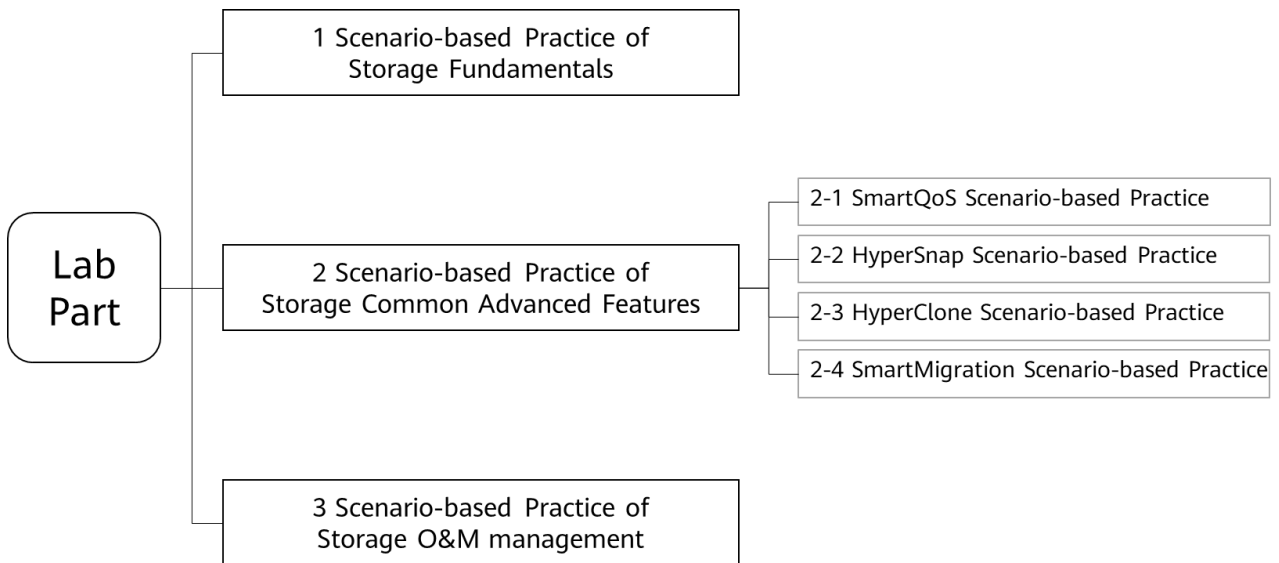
Lab Part

1 Scenario-based Practice of Storage Fundamentals

2 Scenario-based Practice of Storage Common Advanced Features

2-1 SmartQoS Scenario-based Practice

2-2 HyperSnap Scenario-based Practice

2-3 HyperClone Scenario-based Practice

2-4 SmartMigration Scenario-based Practice

3 Scenario-based Practice of Storage O&M management